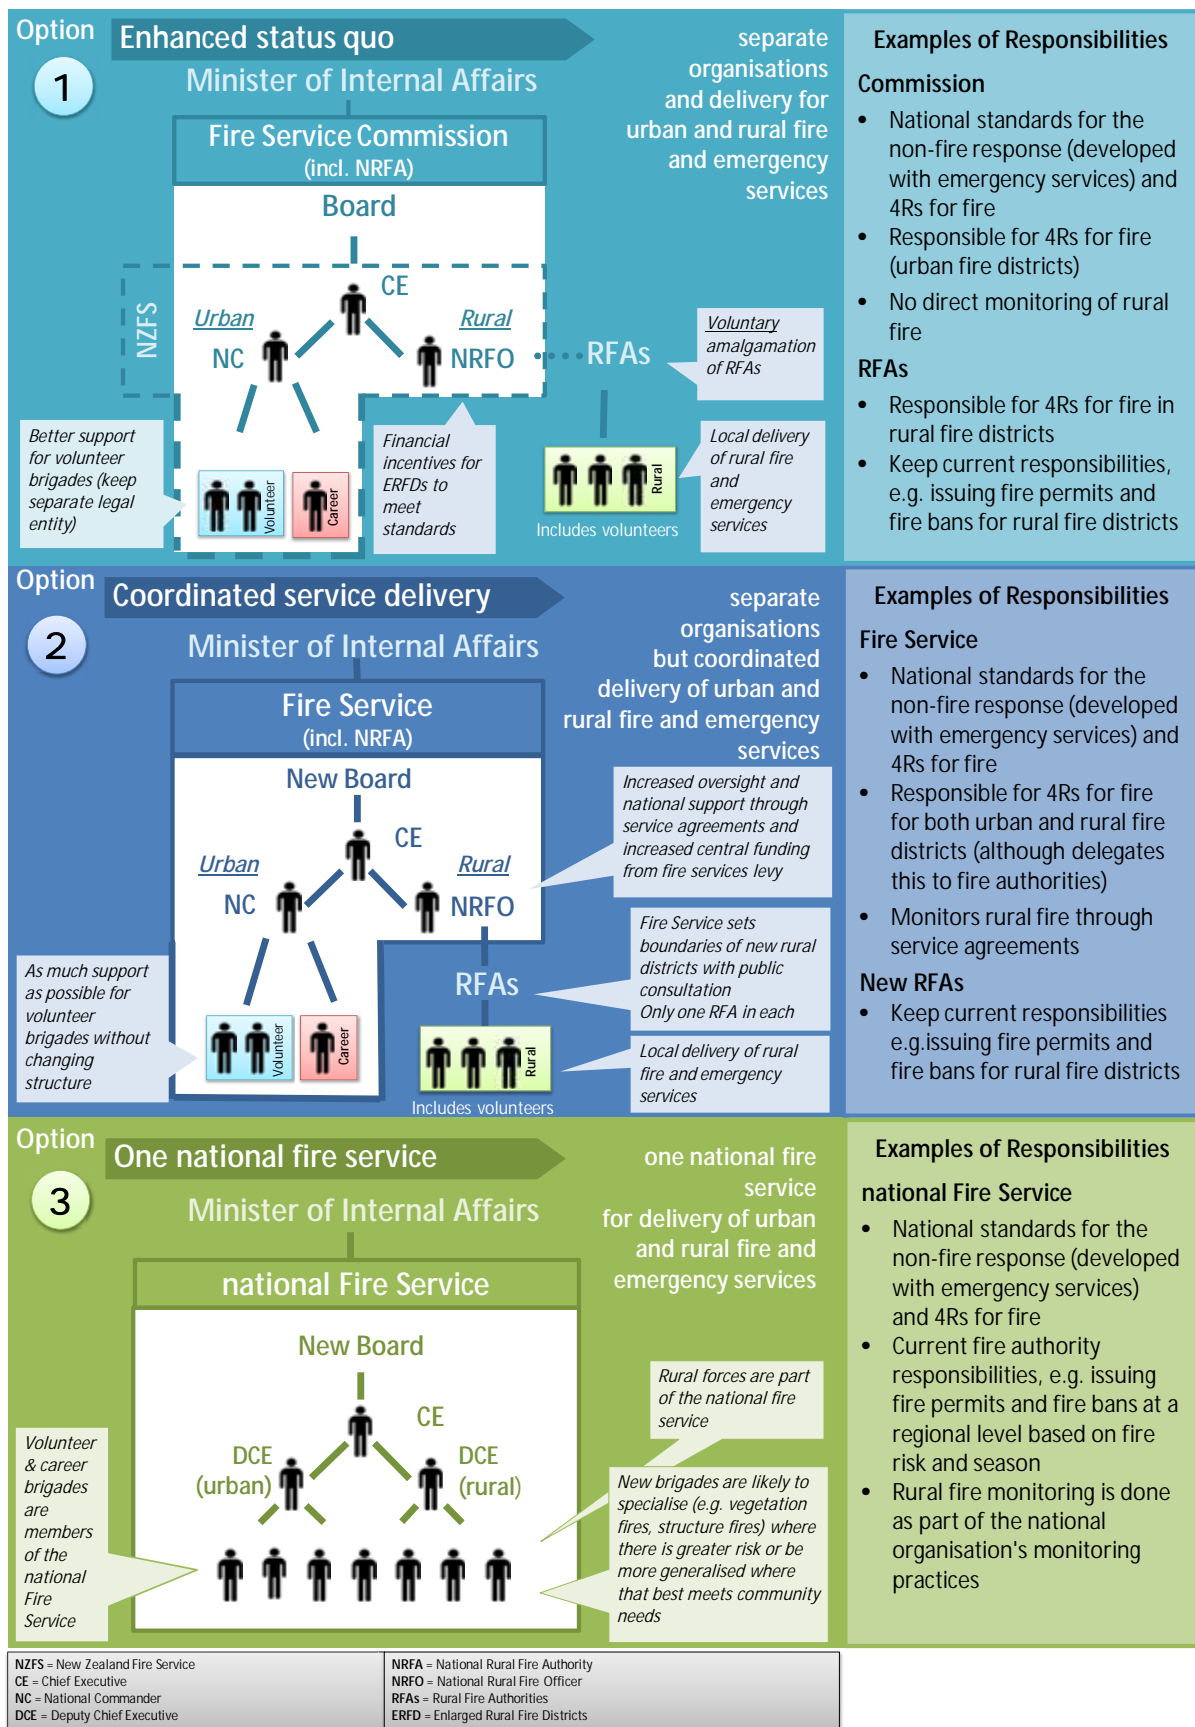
Option 1

Enhanced status quo

Minister of Internal Affairs

separate organisations and delivery for urban and rural fire and emergency services

Fire Service Commission (incl. NRFA)

Board

NZFS

CE

Urban NC

Rural NRFO

RFAs

Voluntary amalgamation of RFAs

Better support for volunteer brigades (keep separate legal entity)

Volunteer

Career

Financial incentives for ERFDs to meet standards

Rural

Includes volunteers

Local delivery of rural fire and emergency services

Examples of Responsibilities

Commission

- National standards for the non-fire response (developed with emergency services) and 4Rs for fire
- Responsible for 4Rs for fire (urban fire districts)
- No direct monitoring of rural fire

RFAs

- Responsible for 4Rs for fire in rural fire districts
- Keep current responsibilities, e.g. issuing fire permits and fire bans for rural fire districts

Option 2

Coordinated service delivery

Minister of Internal Affairs

separate organisations but coordinated delivery of urban and rural fire and emergency services

Fire Service (incl. NRFA)

New Board

CE

Urban NC

Rural NRFO

Increased oversight and national support through service agreements and increased central funding from fire services levy

Fire Service sets boundaries of new rural districts with public consultation
Only one RFA in each

RFAs

As much support as possible for volunteer brigades without changing structure

Volunteer

Career

Rural

Includes volunteers

Local delivery of rural fire and emergency services

Examples of Responsibilities

Fire Service

- National standards for the non-fire response (developed with emergency services) and 4Rs for fire
- Responsible for 4Rs for fire for both urban and rural fire districts (although delegates this to fire authorities)
- Monitors rural fire through service agreements

New RFAs

- Keep current responsibilities e.g.issuing fire permits and fire bans for rural fire districts

Option 3

One national fire service

Minister of Internal Affairs

one national fire service for delivery of urban and rural fire and emergency services

national Fire Service

New Board

CE

DCE (urban)

DCE (rural)

Rural forces are part of the national fire service

New brigades are likely to specialise (e.g. vegetation fires, structure fires) where there is greater risk or be more generalised where that best meets community needs

Volunteer & career brigades are members of the national Fire Service

Examples of Responsibilities

national Fire Service

- National standards for the non-fire response (developed with emergency services) and 4Rs for fire
- Current fire authority responsibilities, e.g. issuing fire permits and fire bans at a regional level based on fire risk and season
- Rural fire monitoring is done as part of the national organisation's monitoring practices

NZFS = New Zealand Fire Service
CE = Chief Executive
NC = National Commander
DCE = Deputy Chief Executive

NRFA = National Rural Fire Authority
NRFO = National Rural Fire Officer
RFAs = Rural Fire Authorities
ERFD = Enlarged Rural Fire Districts